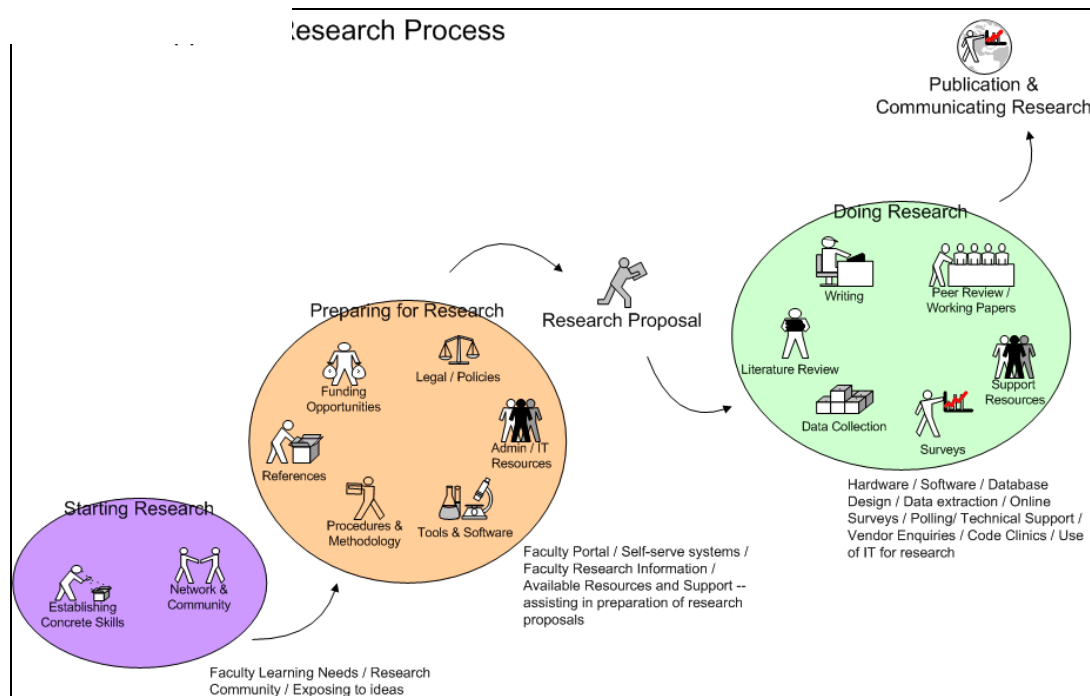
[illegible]esearch Process

Publication & Communicating Research

Doing Research

Writing

Peer Review / Working Papers

Literature Review

Support Resources

Data Collection

Surveys

Hardware / Software / Database Design / Data extraction / Online Surveys / Polling/ Technical Support / Vendor Enquiries / Code Clinics / Use of IT for research

Research Proposal

Preparing for Research

Funding Opportunities

Legal / Policies

Admin / IT Resources

References

Procedures & Methodology

Tools & Software

Faculty Portal / Self-serve systems / Faculty Research Information / Available Resources and Support -- assisting in preparation of research proposals

Starting Research

Establishing Concrete Skills

Network & Community

Faculty Learning Needs / Research Community / Exposing to ideas